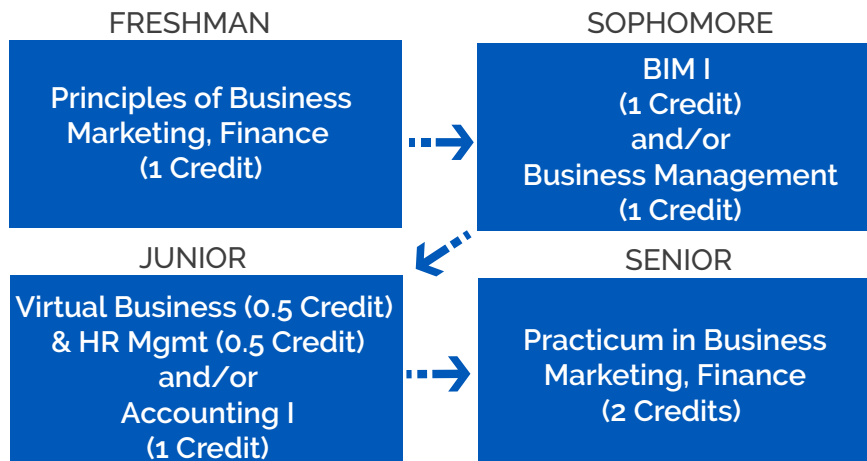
FRESHMAN

Principles of Business Marketing, Finance (1 Credit)

SOPHOMORE

BIM I (1 Credit) and/or Business Management (1 Credit)

JUNIOR

Virtual Business (0.5 Credit) & HR Mgmt (0.5 Credit) and/or Accounting I (1 Credit)

SENIOR

Practicum in Business Marketing, Finance (2 Credits)